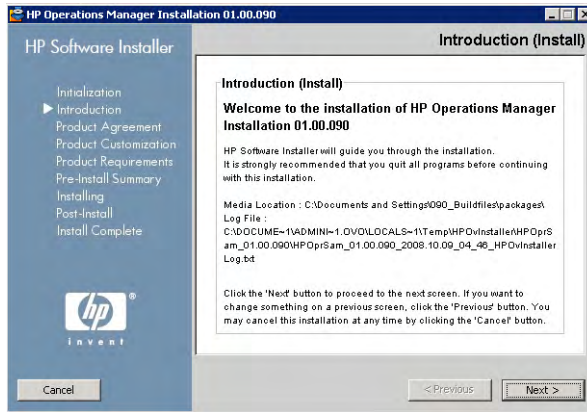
HP Operations Manager Installation 01.00.090

HP Software Installer

Introduction (Install)

Initialization
Introduction
Product Agreement
Product Customization
Product Requirements
Pre-Install Summary
Installing
Post-Install
Install Complete

invent

Introduction (Install)

Welcome to the installation of HP Operations Manager Installation 01.00.090

HP Software Installer will guide you through the installation.
It is strongly recommended that you quit all programs before continuing with this installation.

Media Location : C:\Documents and Settings\090_Buildfiles\packages\
Log File :
C:\DOCUME~1\ADMINI~1.OVO\LOCALS~1\Temp\HPOvInstaller\HPOprSam_01.00.090\HPOprSam_01.00.090_2008.10.09_04_46_HPOvInstallerLog.txt

Click the 'Next' button to proceed to the next screen. If you want to change something on a previous screen, click the 'Previous' button. You may cancel this installation at any time by clicking the 'Cancel' button.

Cancel

< Previous

Next >